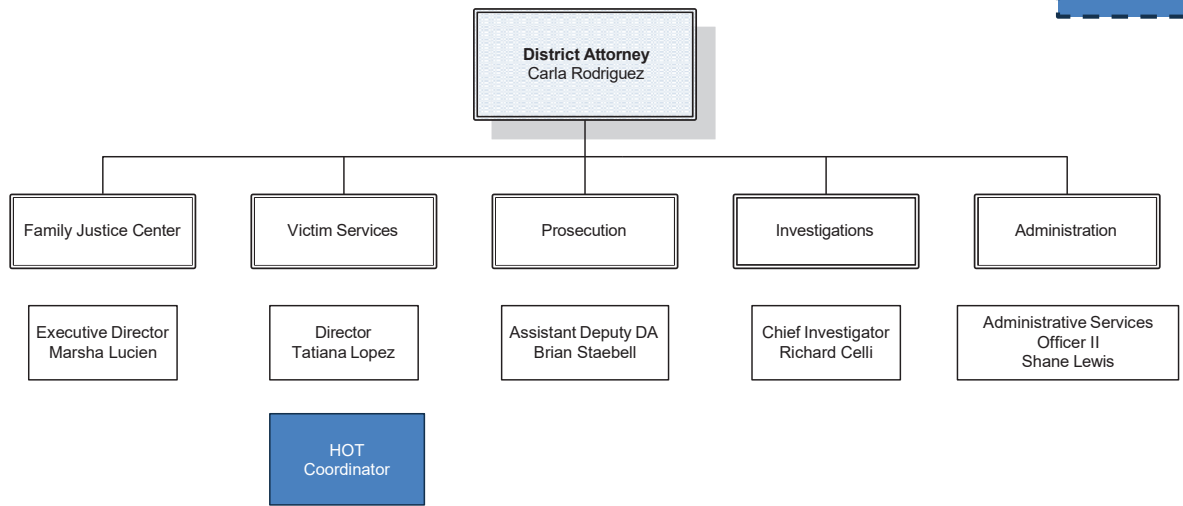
**District Attorney**
Carla Rodriguez

Family Justice Center

Victim Services

Prosecution

Investigations

Administration

Executive Director
Marsha Lucien

Director
Tatiana Lopez

Assistant Deputy DA
Brian Staebell

Chief Investigator
Richard Celli

Administrative Services Officer II
Shane Lewis

HOT Coordinator